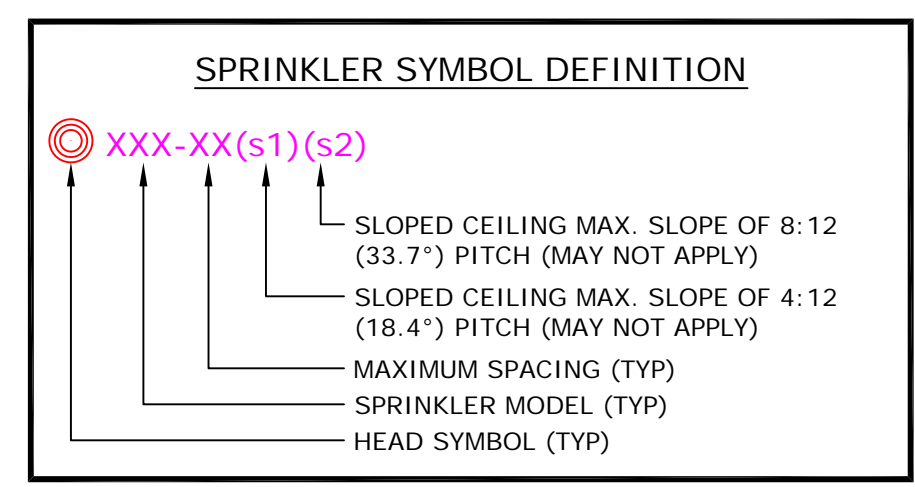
SPRINKLER SYMBOL DEFINITION

XXX-XX(s1)(s2)

SLOPED CEILING MAX. SLOPE OF 8:12 (33.7°) PITCH (MAY NOT APPLY)

SLOPED CEILING MAX. SLOPE OF 4:12 (18.4°) PITCH (MAY NOT APPLY)

MAXIMUM SPACING (TYP)

SPRINKLER MODEL (TYP)

HEAD SYMBOL (TYP)